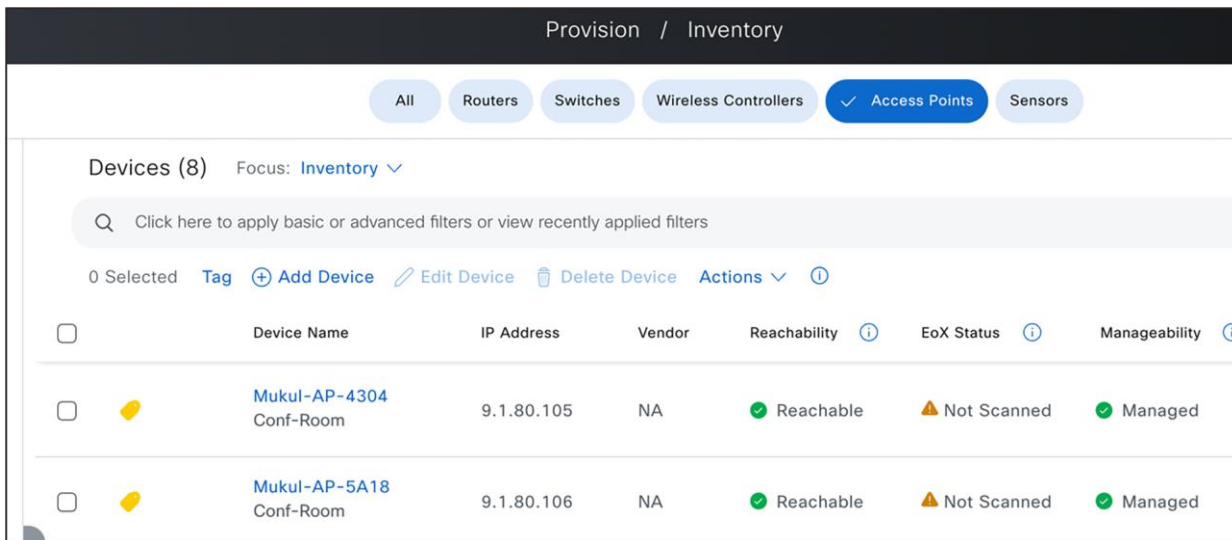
Provision / Inventory

All Routers Switches Wireless Controllers ✓ Access Points Sensors

Devices (8) Focus: Inventory

Click here to apply basic or advanced filters or view recently applied filters

0 Selected Tag Add Device Edit Device Delete Device Actions

| | | Device Name | IP Address | Vendor | Reachability | EoX Status | Manageability |
|---|---|---|---|---|---|---|---|
| | | Mukul-AP-4304 Conf-Room | 9.1.80.105 | NA | Reachable | Not Scanned | Managed |
| | | Mukul-AP-5A18 Conf-Room | 9.1.80.106 | NA | Reachable | Not Scanned | Managed |